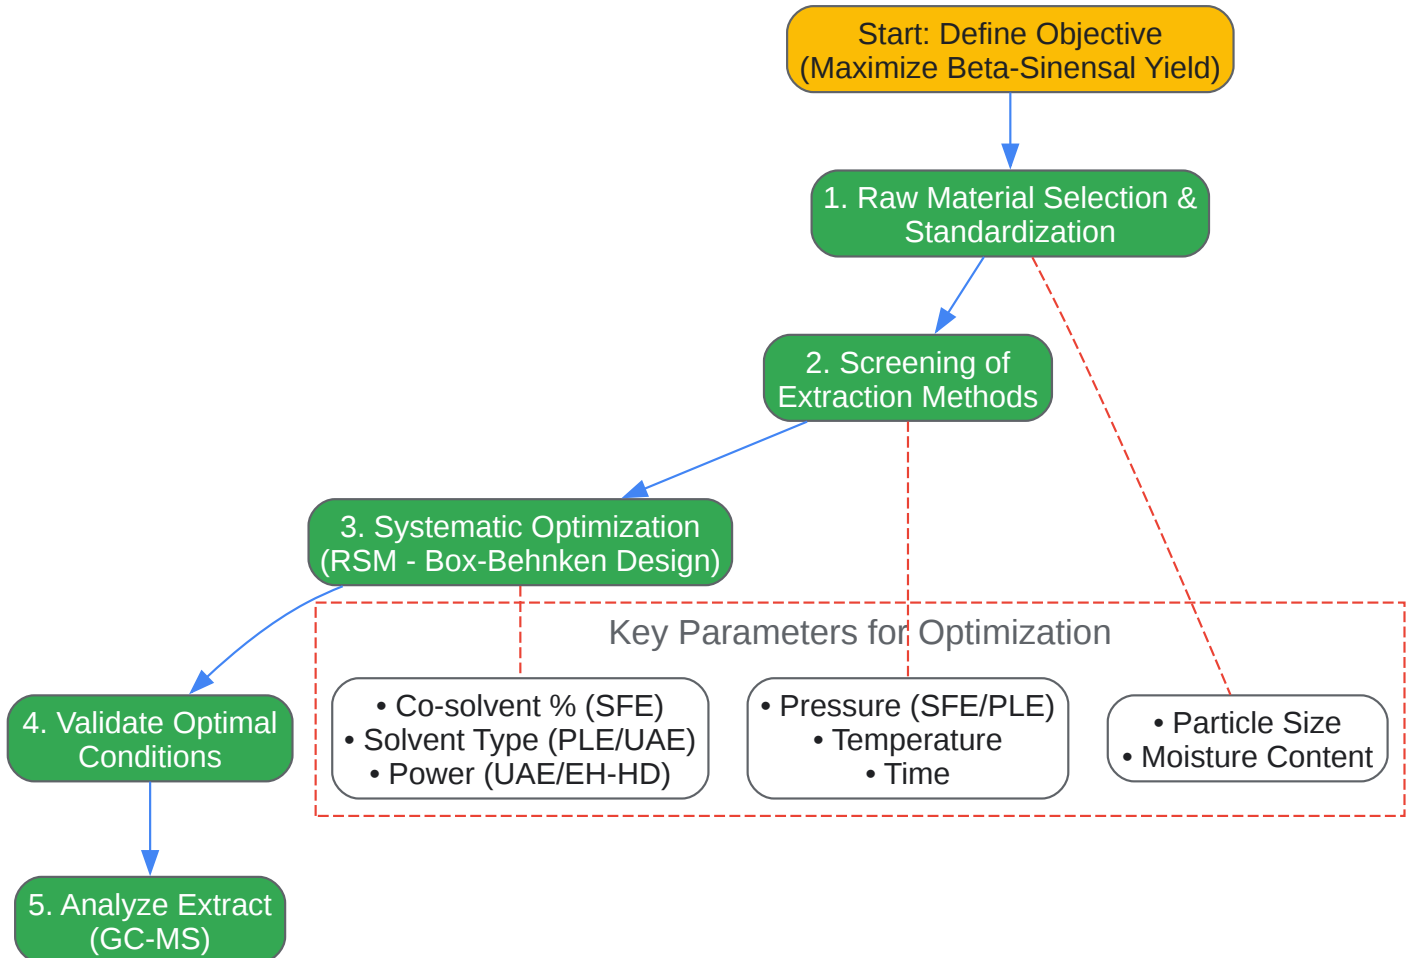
Start: Define Objective
(Maximize Beta-Sinensal Yield)

1. Raw Material Selection & Standardization

2. Screening of Extraction Methods

3. Systematic Optimization (RSM - Box-Behnken Design)

4. Validate Optimal Conditions

5. Analyze Extract (GC-MS)

Key Parameters for Optimization

• Co-solvent % (SFE)
• Solvent Type (PLE/UAE)
• Power (UAE/EH-HD)

• Pressure (SFE/PLE)
• Temperature
• Time

• Particle Size
• Moisture Content